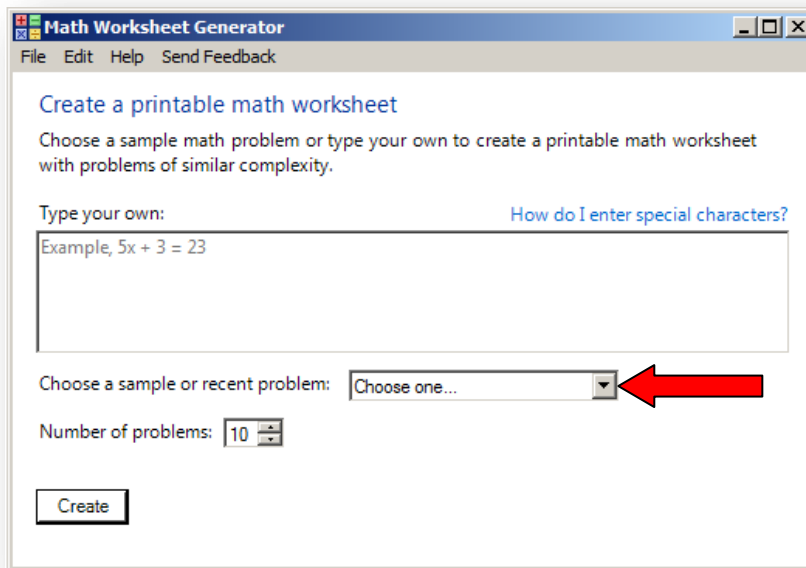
Math Worksheet Generator

File Edit Help Send Feedback

Create a printable math worksheet

Choose a sample math problem or type your own to create a printable math worksheet with problems of similar complexity.

Type your own:

How do I enter special characters?

Example, 5x + 3 = 23

Choose a sample or recent problem: Choose one...

Number of problems: 10

Create